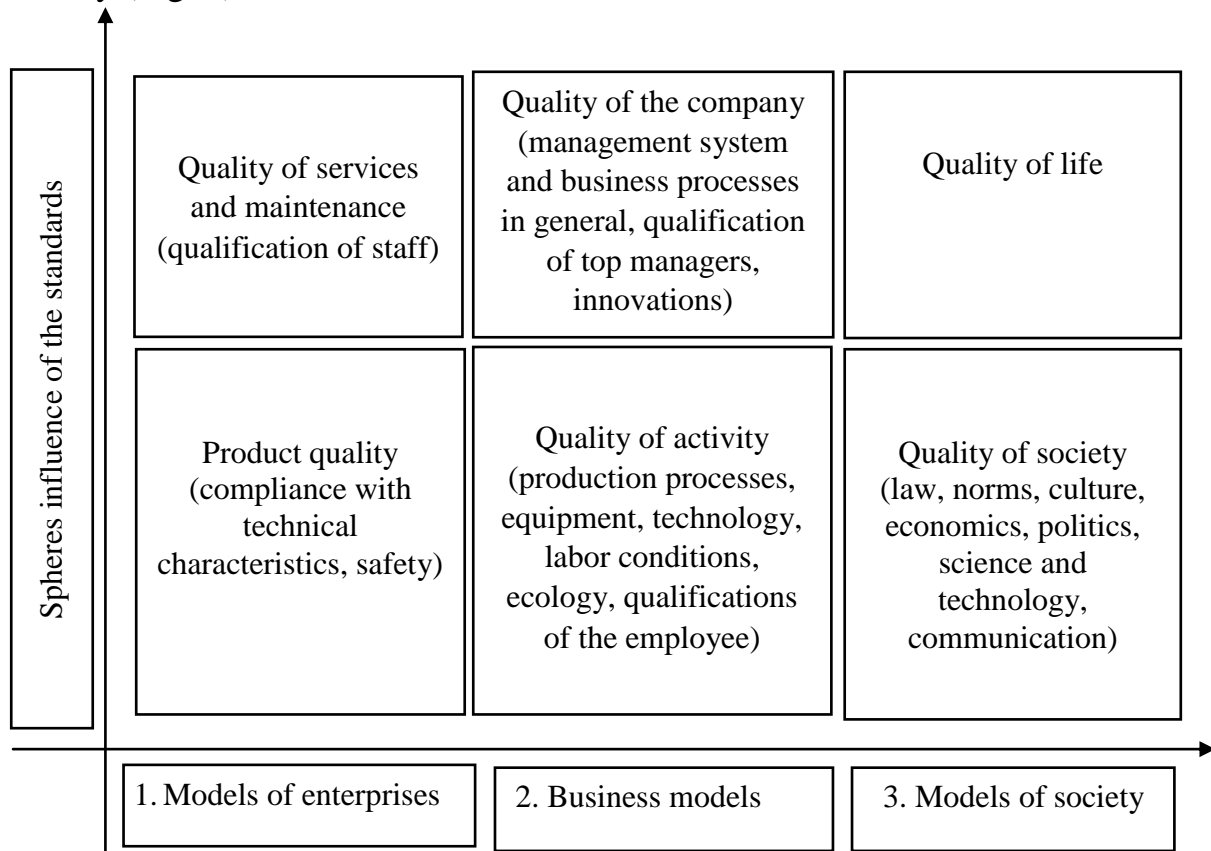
Spheres influence of the standards

Quality of services and maintenance (qualification of staff)

Quality of the company (management system and business processes in general, qualification of top managers, innovations)

Quality of life

Product quality (compliance with technical characteristics, safety)

Quality of activity (production processes, equipment, technology, labor conditions, ecology, qualifications of the employee)

Quality of society (law, norms, culture, economics, politics, science and technology, communication)

1. Models of enterprises

2. Business models

3. Models of society